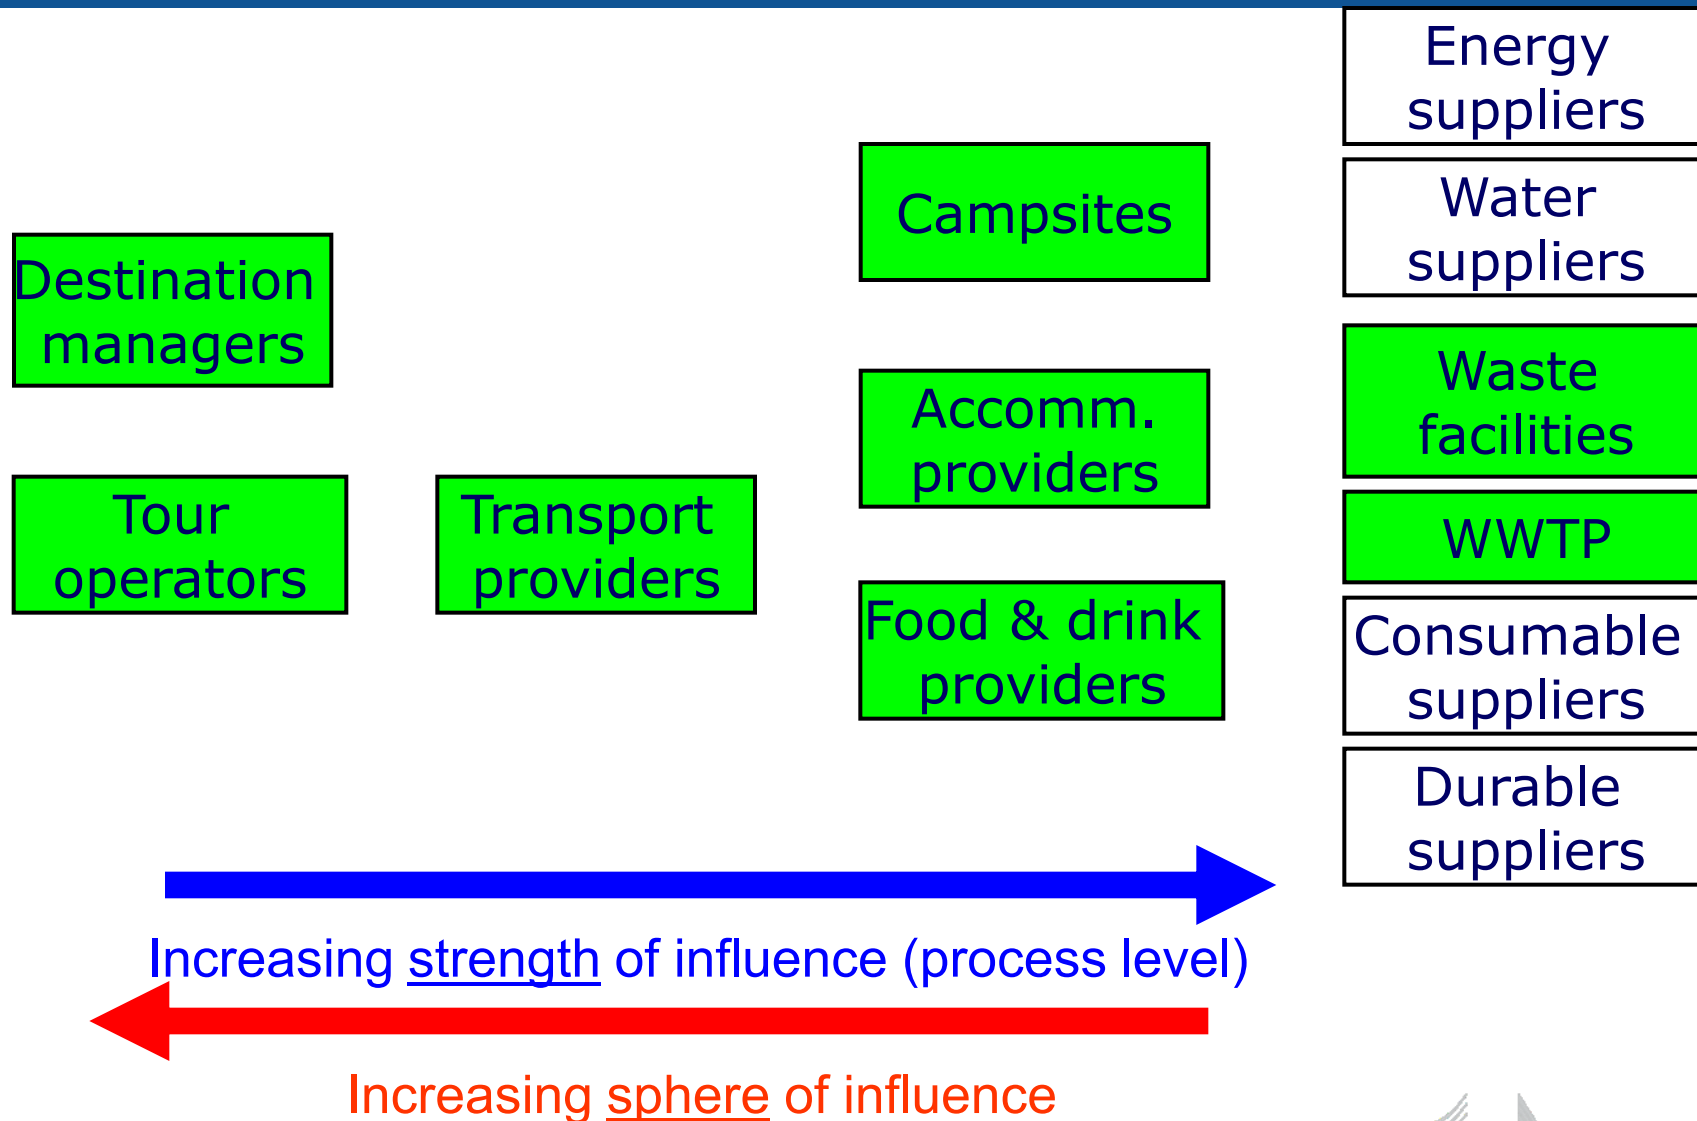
Energy suppliers

Campsites

Water suppliers

Destination managers

Waste facilities

Accomm. providers

Tour operators

Transport providers

WWTP

Food & drink providers

Consumable suppliers

Durable suppliers

Increasing strength of influence (process level)

Increasing sphere of influence